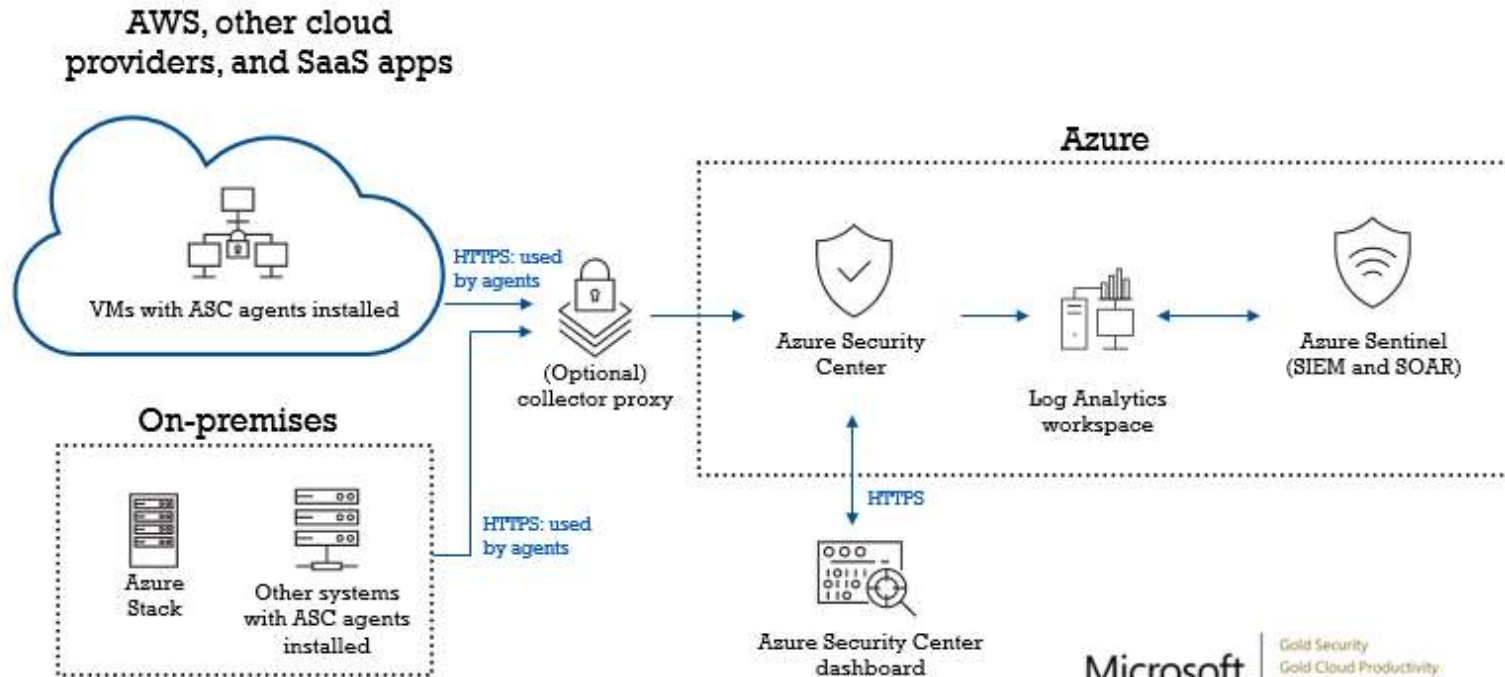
AWS, other cloud providers, and SaaS apps

VMs with ASC agents installed

HTTPS: used by agents

(Optional) collector proxy

On-premises

Azure Stack

Other systems with ASC agents installed

HTTPS: used by agents

Azure

Azure Security Center

Log Analytics workspace

Azure Sentinel (SIEM and SOAR)

HTTPS

Azure Security Center dashboard

Microsoft

Gold Security
Gold Cloud Productivity